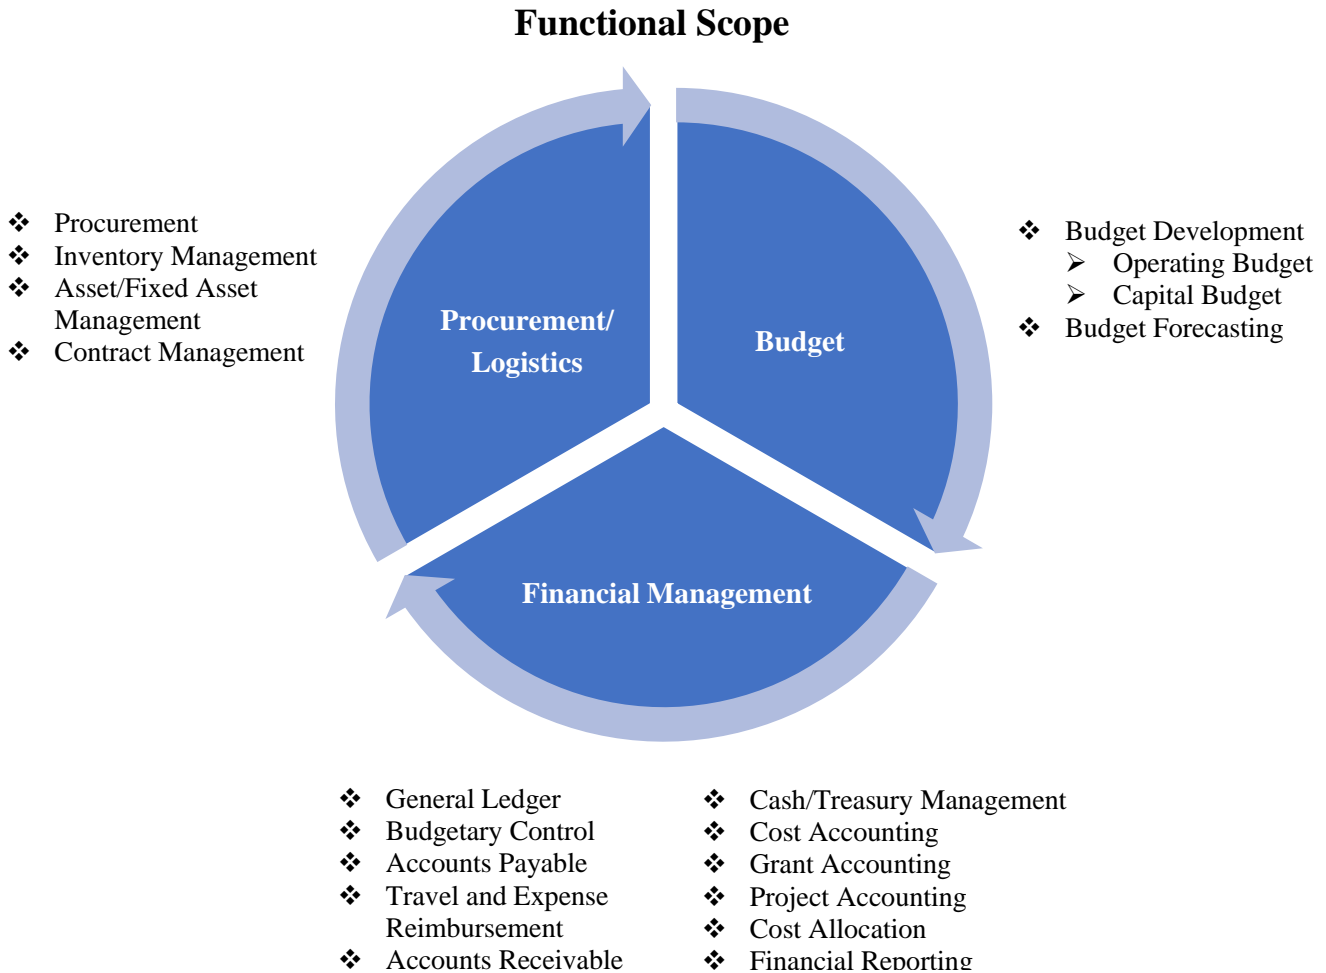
Functional Scope

- ❖ Procurement
- ❖ Inventory Management
- ❖ Asset/Fixed Asset Management
- ❖ Contract Management

Procurement/ Logistics

Budget

- ❖ Budget Development
  - ➢ Operating Budget
  - ➢ Capital Budget
- ❖ Budget Forecasting

Financial Management

- ❖ General Ledger
- ❖ Budgetary Control
- ❖ Accounts Payable
- ❖ Travel and Expense Reimbursement
- ❖ Accounts Receivable

- ❖ Cash/Treasury Management
- ❖ Cost Accounting
- ❖ Grant Accounting
- ❖ Project Accounting
- ❖ Cost Allocation
- ❖ Financial Reporting